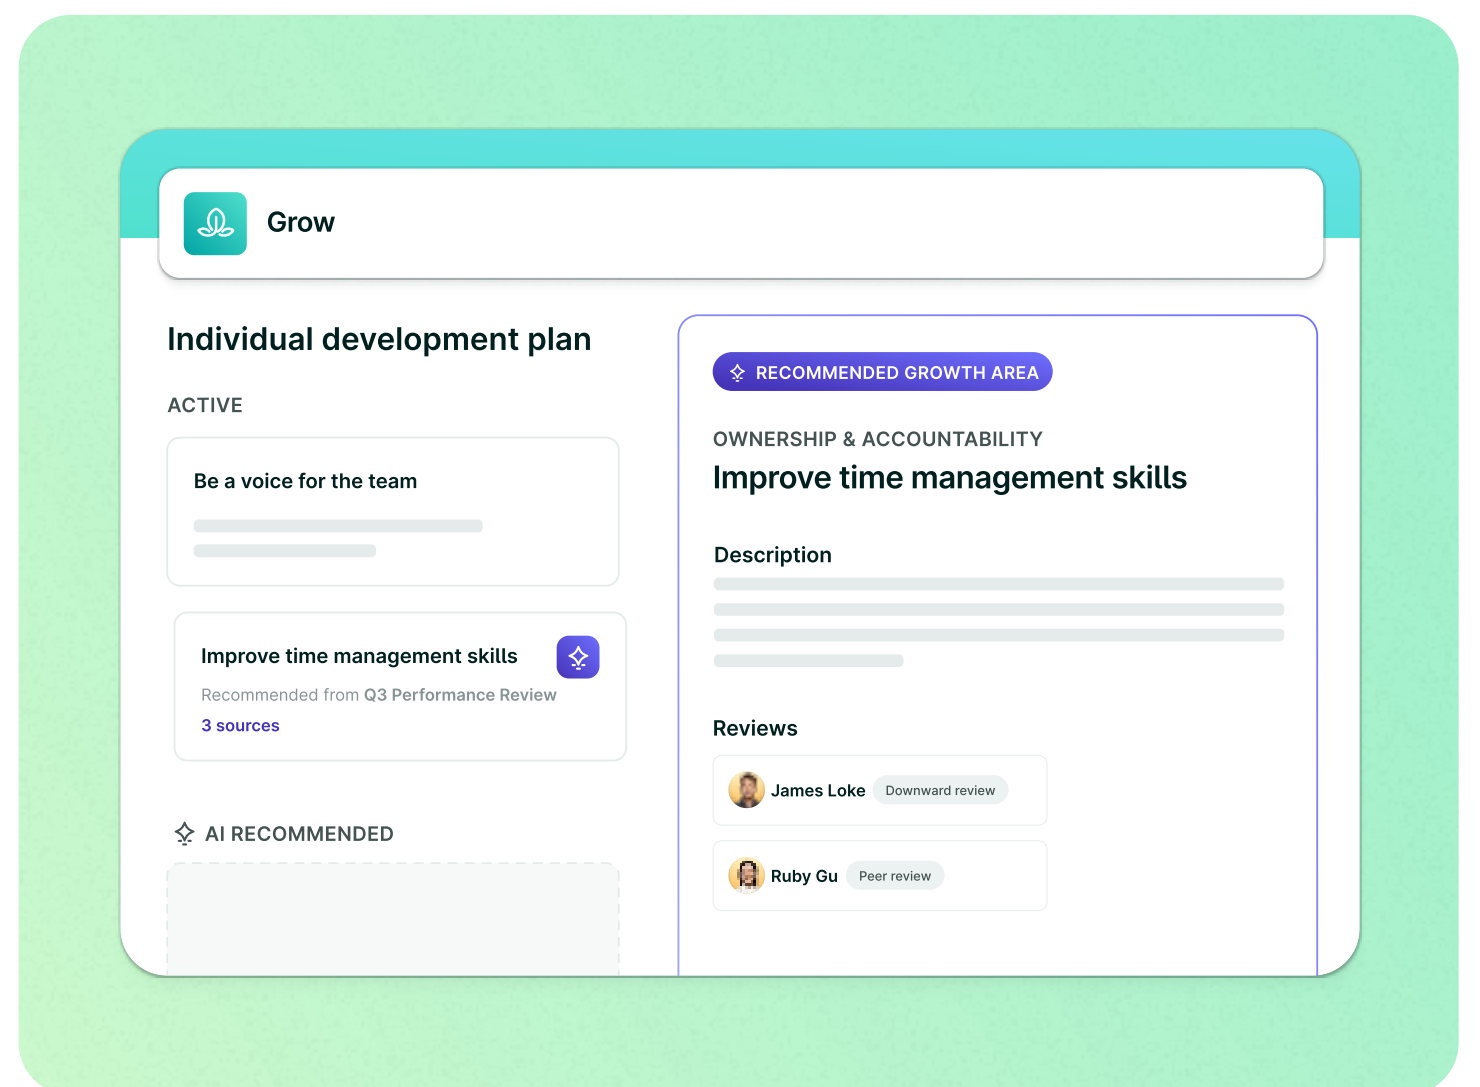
Grow

Individual development plan

ACTIVE

Be a voice for the team

Improve time management skills

Recommended from Q3 Performance Review

3 sources

AI RECOMMENDED

RECOMMENDED GROWTH AREA

OWNERSHIP & ACCOUNTABILITY

Improve time management skills

Description

Reviews

James Loke Downward review

Ruby Gu Peer review